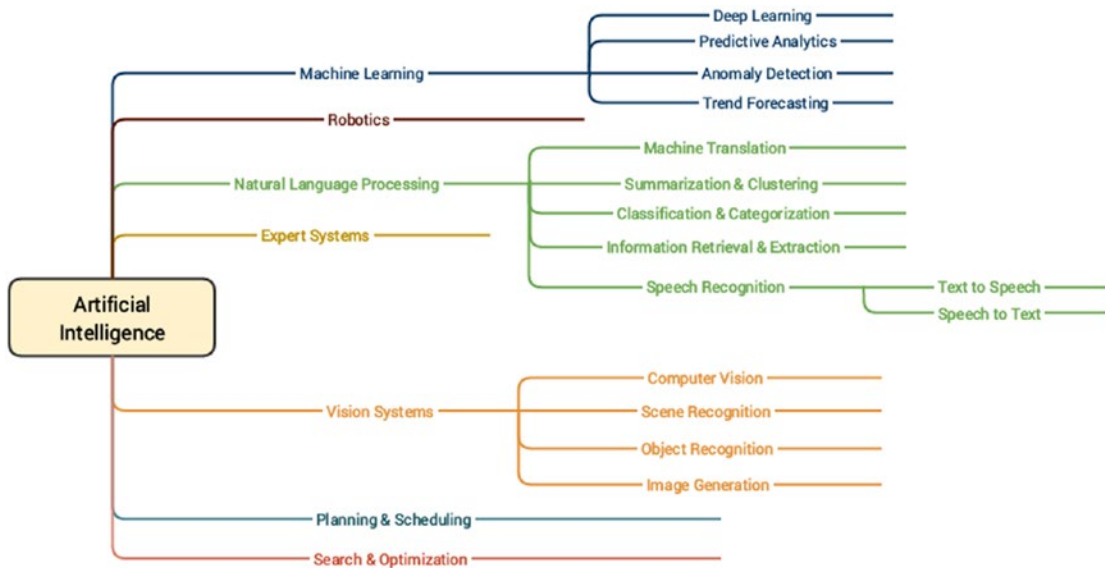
Artificial Intelligence

Machine Learning
Deep Learning
Predictive Analytics
Anomaly Detection
Trend Forecasting

Robotics

Natural Language Processing
Machine Translation
Summarization & Clustering
Classification & Categorization
Information Retrieval & Extraction
Speech Recognition
Text to Speech
Speech to Text

Expert Systems

Vision Systems
Computer Vision
Scene Recognition
Object Recognition
Image Generation

Planning & Scheduling

Search & Optimization